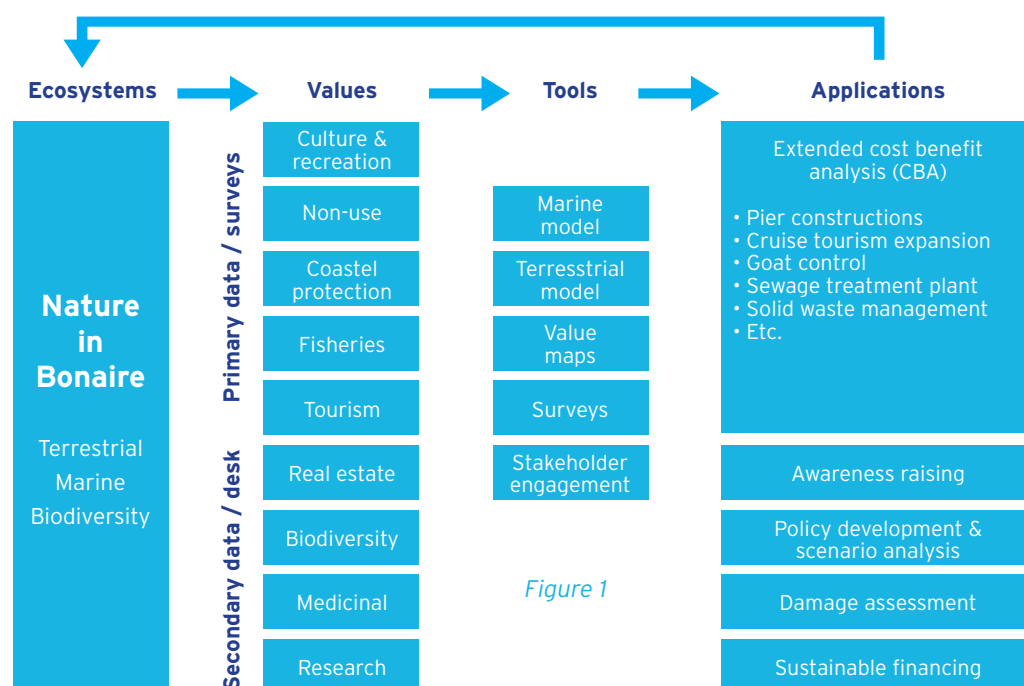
Ecosystems

Values

Tools

Applications

Nature in Bonaire

Terrestrial
Marine
Biodiversity

Primary data / surveys

Secondary data / desk

Culture & recreation

Non-use

Coastel protection

Fisheries

Tourism

Real estate

Biodiversity

Medicinal

Research

Marine model

Terresstrial model

Value maps

Surveys

Stakeholder engagement

Figure 1

Extended cost benefit analysis (CBA)

• Pier constructions
• Cruise tourism expansion
• Goat control
• Sewage treatment plant
• Solid waste management
• Etc.

Awareness raising

Policy development & scenario analysis

Damage assessment

Sustainable financing